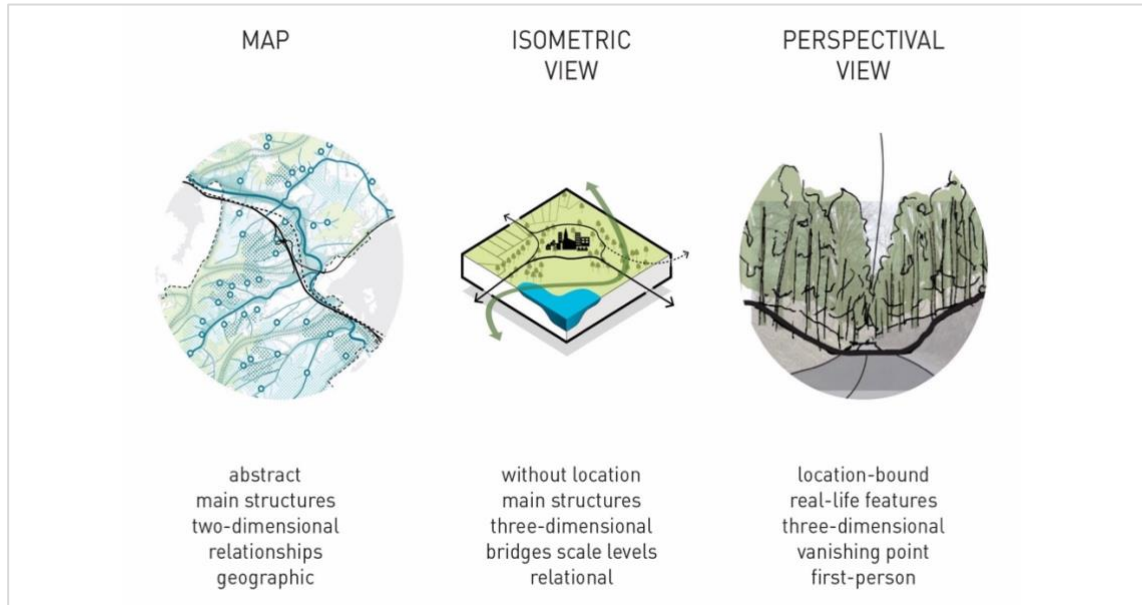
MAP

abstract
main structures
two-dimensional
relationships
geographic

ISOMETRIC VIEW

without location
main structures
three-dimensional
bridges scale levels
relational

PERSPECTIVAL VIEW

location-bound
real-life features
three-dimensional
vanishing point
first-person